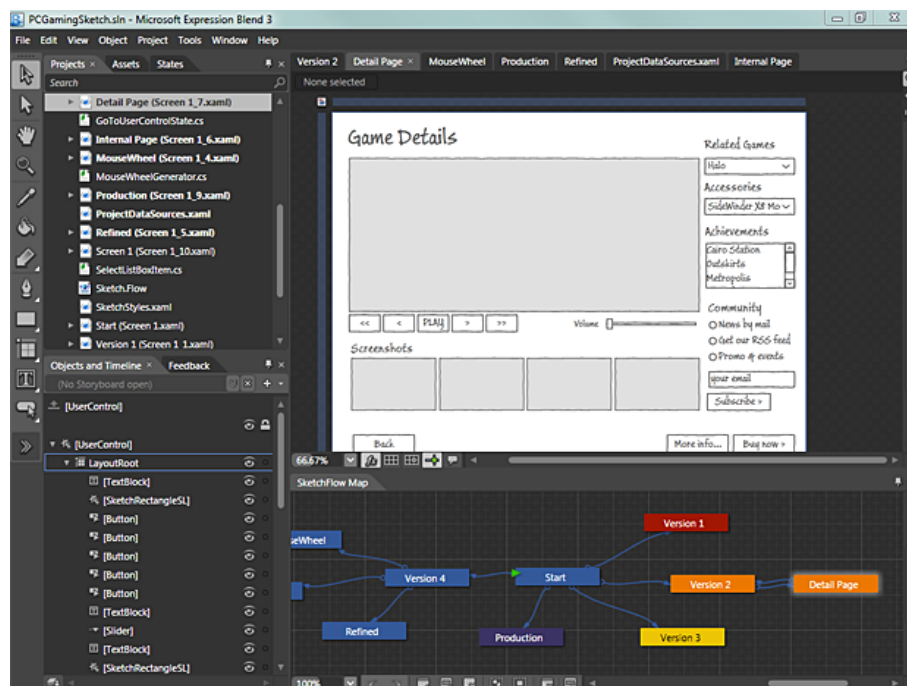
PCGamingSketch.sln - Microsoft Expression Blend 3

File Edit View Object Project Tools Window Help

Projects × Assets States

Search

Detail Page (Screen 1_7.xaml)
GoToUserControlState.cs
Internal Page (Screen 1_6.xaml)
MouseWheel (Screen 1_4.xaml)
MouseWheelGenerator.cs
Production (Screen 1_9.xaml)
ProjectDataSources.xaml
Refined (Screen 1_5.xaml)
Screen 1 (Screen 1_10.xaml)
SelectListBoxItem.cs
Sketch.Flow
SketchStyles.xaml
Start (Screen 1.xaml)
Version 1 (Screen 1 1.xaml)

Objects and Timeline × Feedback

(No Storyboard open)

[UserControl]

[UserControl]
LayoutRoot
[TextBlock]
[SketchRectangleSL]
[Button]
[Button]
[Button]
[Button]
[Button]
[TextBlock]
[Slider]
[TextBlock]
[SketchRectangleSL]

Version 2 Detail Page × MouseWheel Production Refined ProjectDataSources.xaml Internal Page

None selected

Game Details

Related Games
Halo
Accessories
SideWinder X8 Mo
Achievements
Cairo Station
Outskirts
Metropolis
Community
News by mail
Get our RSS feed
Promo & events
your email
Subscribe »

<< < PLAY > >>
Volume

Screenshots

Back
More info...
Buy now »

66.67%

SketchFlow Map

seWheel
Version 1
Version 4
Start
Version 2
Detail Page
Refined
Production
Version 3

100%